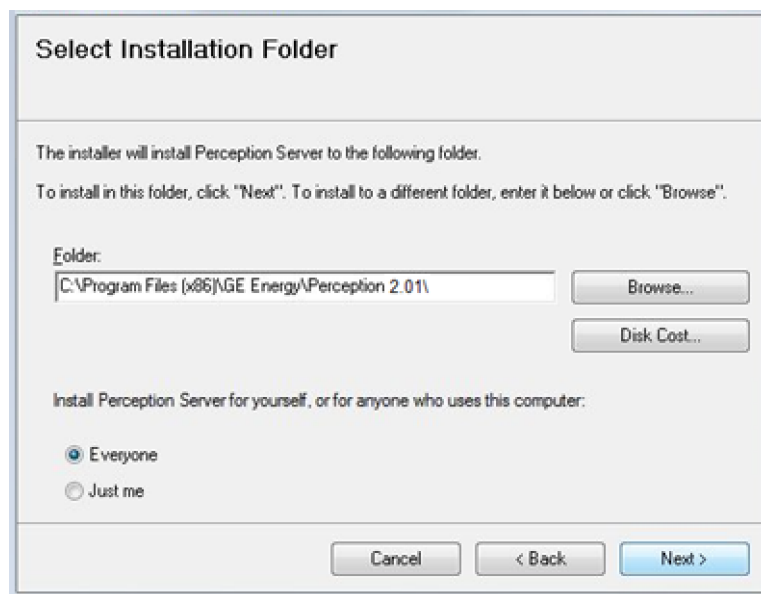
Select Installation Folder

The installer will install Perception Server to the following folder.

To install in this folder, click "Next". To install to a different folder, enter it below or click "Browse".

Folder:

C:\Program Files (x86)\GE Energy\Perception 2.01\

Browse...

Disk Cost...

Install Perception Server for yourself, or for anyone who uses this computer:

Everyone

Just me

Cancel

< Back

Next >